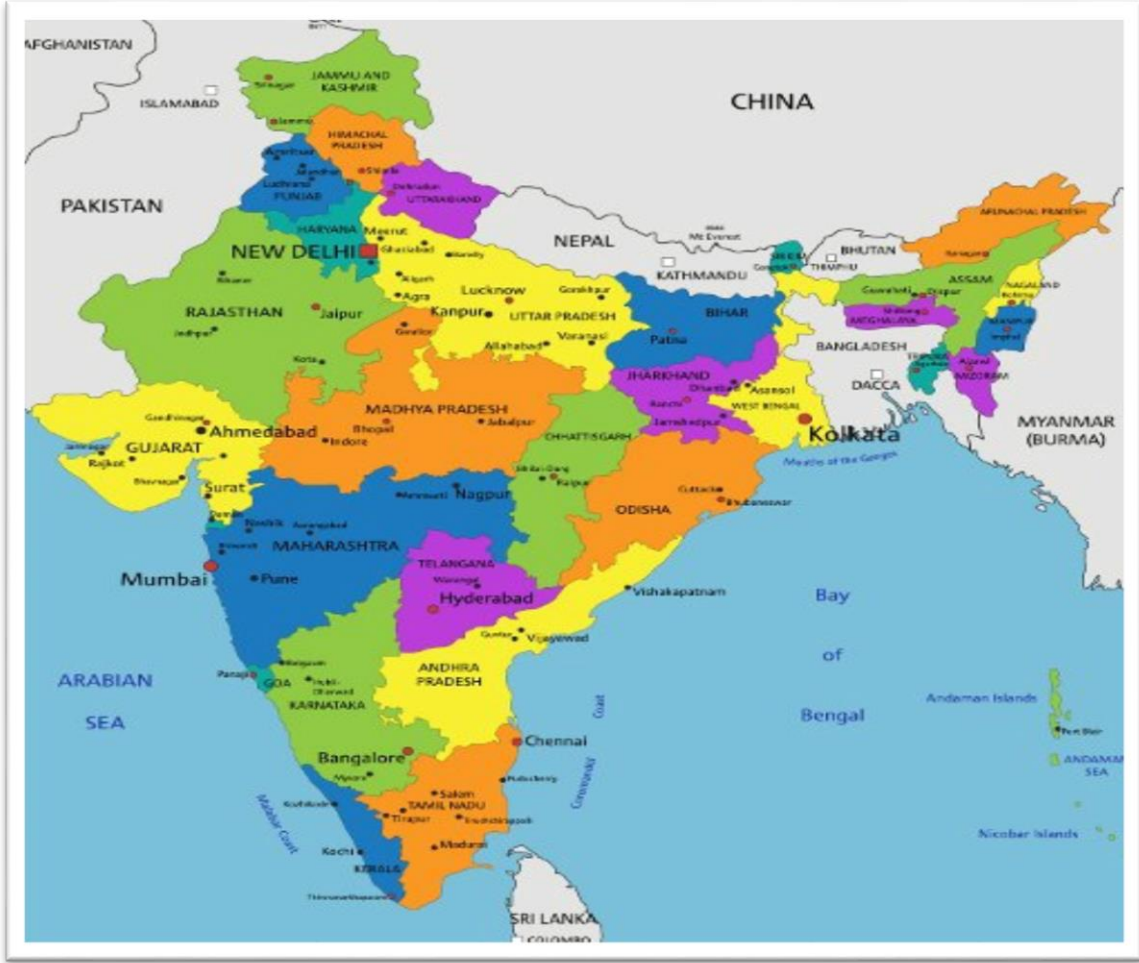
AFGHANISTAN

ISLAMABAD

JAMMU AND KASHMIR

Srinagar

Jammu

CHINA

HIMACHAL PRADESH

Shimla

Amritsar

Jalandhar

Ludhiana

PUNJAB

Dehradun

UTTARAKHAND

PAKISTAN

HARYANA

NEW DELHI

Meerut

Ghaziabad

Bareilly

NEPAL

Mt Everest

SIKKIM

Gangtok

BHUTAN

THIMPHU

ARUNACHAL PRADESH

Itanagar

KATHMANDU

ASSAM

Guwahati

Dispur

NAGALAND

Kohima

MANIPUR

Imphal

MEGHALAYA

Shillong

Bikaner

Aligarh

Agra

Lucknow

Gorakhpur

RAJASTHAN

Jaipur

Kanpur

UTTAR PRADESH

BIHAR

Jodhpur

Gwalior

Varanasi

Patna

BANGLADESH

Allahabad

Kota

TRIPURA

Agartala

Aizawl

MIZORAM

JHARKHAND

Dhanbad

Asansol

DACCA

Ranchi

WEST BENGAL

Gandhinagar

MADHYA PRADESH

Bhopal

Jabalpur

Jamshedpur

Ahmedabad

Indore

Kolkata

MYANMAR (BURMA)

Jamnagar

GUJARAT

Rajkot

CHHATTISGARH

Bhilai Durg

Raipur

Mouths of the Ganges

Bhavnagar

Surat

Amravati

Nagpur

Cuttack

Bhubaneswar

Daman

Nashik

Aurangabad

ODISHA

Bhiwandi

MAHARASHTRA

TELANGANA

Warangal

Mumbai

Pune

Hyderabad

Vishakapatnam

Bay

Guntur

Vijayawada

of

ARABIAN

Panaji

Belgaum

GOA

Hubli-Dharwad

ANDHRA PRADESH

Andaman Islands

SEA

KARNATAKA

Bengal

Coast

Port Blair

Chennai

ANDAMAN SEA

Bangalore

Mysore

Puducherry

Coromandel

Malabar Coast

Salem

Kozhikode

TAMIL NADU

Tiruppur

Tiruchirappalli

Nicobar Islands

Madurai

Kochi

KERALA

Thiruvananthapuram

SRI LANKA

COLOMBO